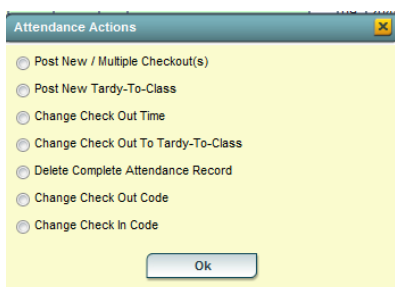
Attendance Actions

Post New / Multiple Checkout(s)

Post New Tardy-To-Class

Change Check Out Time

Change Check Out To Tardy-To-Class

Delete Complete Attendance Record

Change Check Out Code

Change Check In Code

Ok